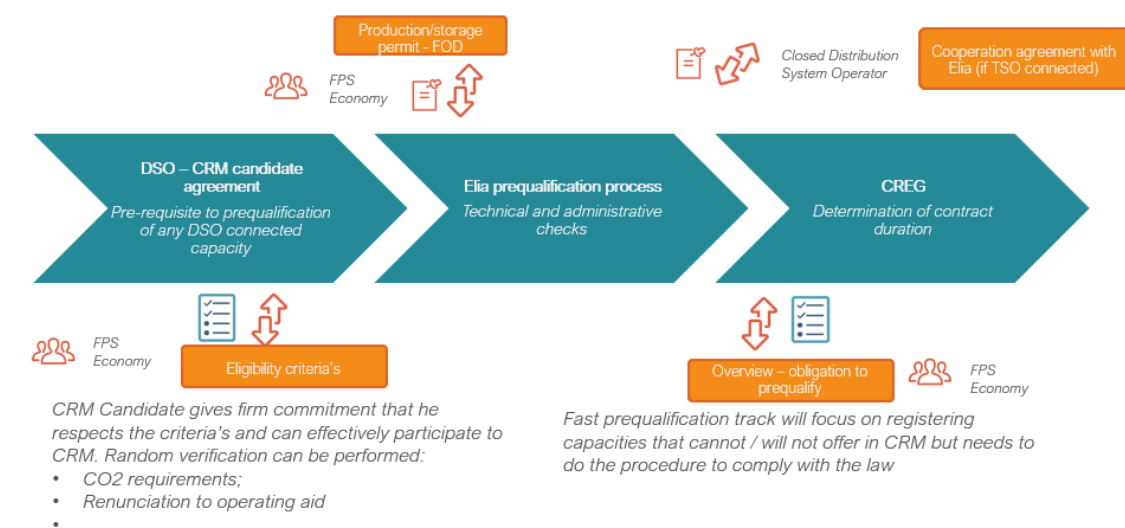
Production/storage permit - FOD

FPS Economy

Closed Distribution System Operator

Cooperation agreement with Elia (if TSO connected)

DSO – CRM candidate agreement
Pre-requisite to prequalification of any DSO connected capacity

Elia prequalification process
Technical and administrative checks

CREG
Determination of contract duration

FPS Economy

Eligibility criteria's

Overview – obligation to prequalify

FPS Economy

CRM Candidate gives firm commitment that he respects the criteria's and can effectively participate to CRM. Random verification can be performed:
• CO2 requirements;
• Renunciation to operating aid
•

Fast prequalification track will focus on registering capacities that cannot / will not offer in CRM but needs to do the procedure to comply with the law